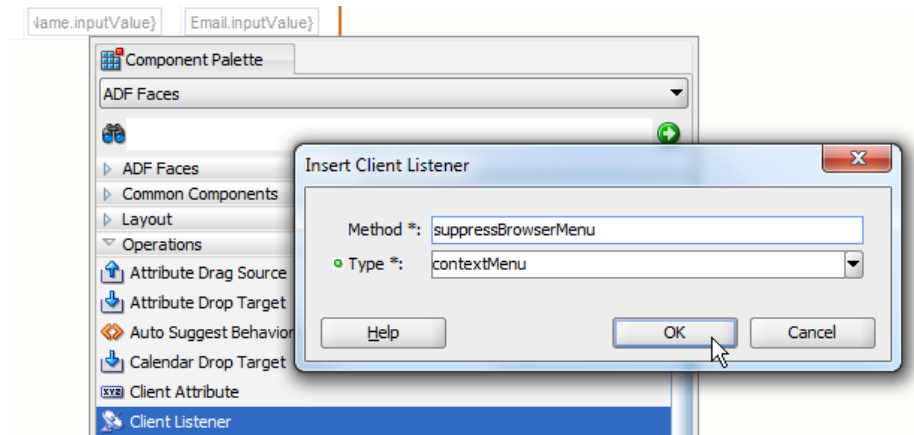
Name.inputValue} Email.inputValue}

Component Palette

ADF Faces

ADF Faces
Common Components
Layout
Operations
Attribute Drag Source
Attribute Drop Target
Auto Suggest Behavio
Calendar Drop Target
Client Attribute
Client Listener

Insert Client Listener

Method *: suppressBrowserMenu
Type *: contextMenu

Help
OK
Cancel